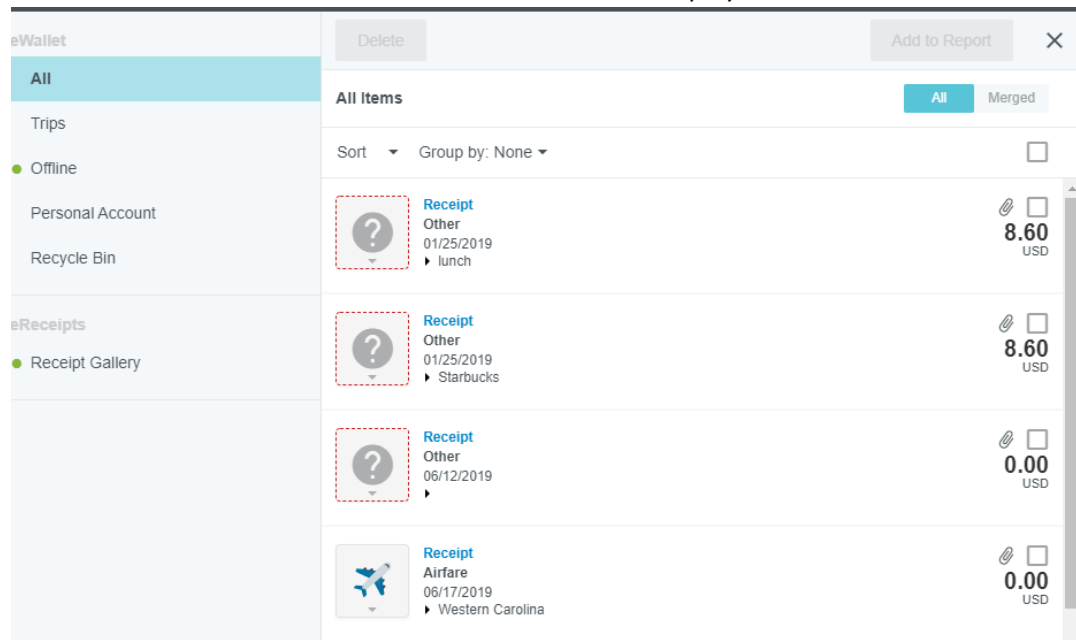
eWallet

All

Trips

Offline

Personal Account

Recycle Bin

eReceipts

Receipt Gallery

Delete

Add to Report

All Items

All

Merged

Sort

Group by: None

Receipt
Other
01/25/2019
lunch

8.60
USD

Receipt
Other
01/25/2019
Starbucks

8.60
USD

Receipt
Other
06/12/2019

0.00
USD

Receipt
Airfare
06/17/2019
Western Carolina

0.00
USD